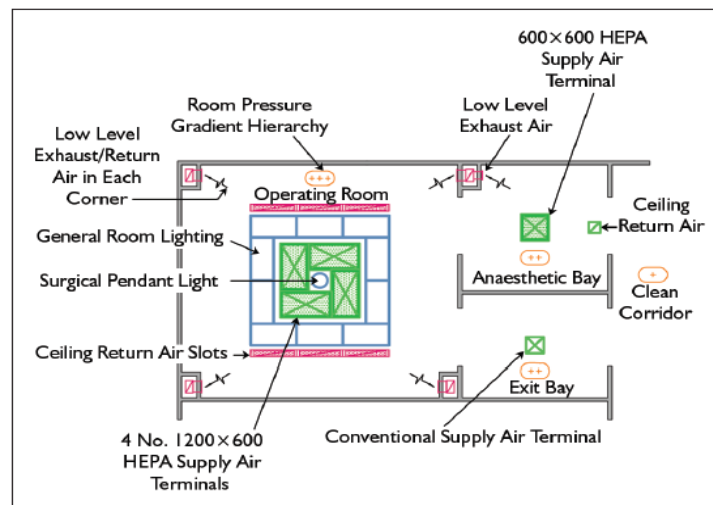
600×600 HEPA Supply Air Terminal

Room Pressure Gradient Hierarchy

Low Level Exhaust Air

Low Level Exhaust/Return Air in Each Corner

+++

Operating Room

Ceiling Return Air

General Room Lighting

++

Surgical Pendant Light

Anaesthetic Bay

+

Clean Corridor

Ceiling Return Air Slots

++

Exit Bay

4 No. 1200×600 HEPA Supply Air Terminals

Conventional Supply Air Terminal